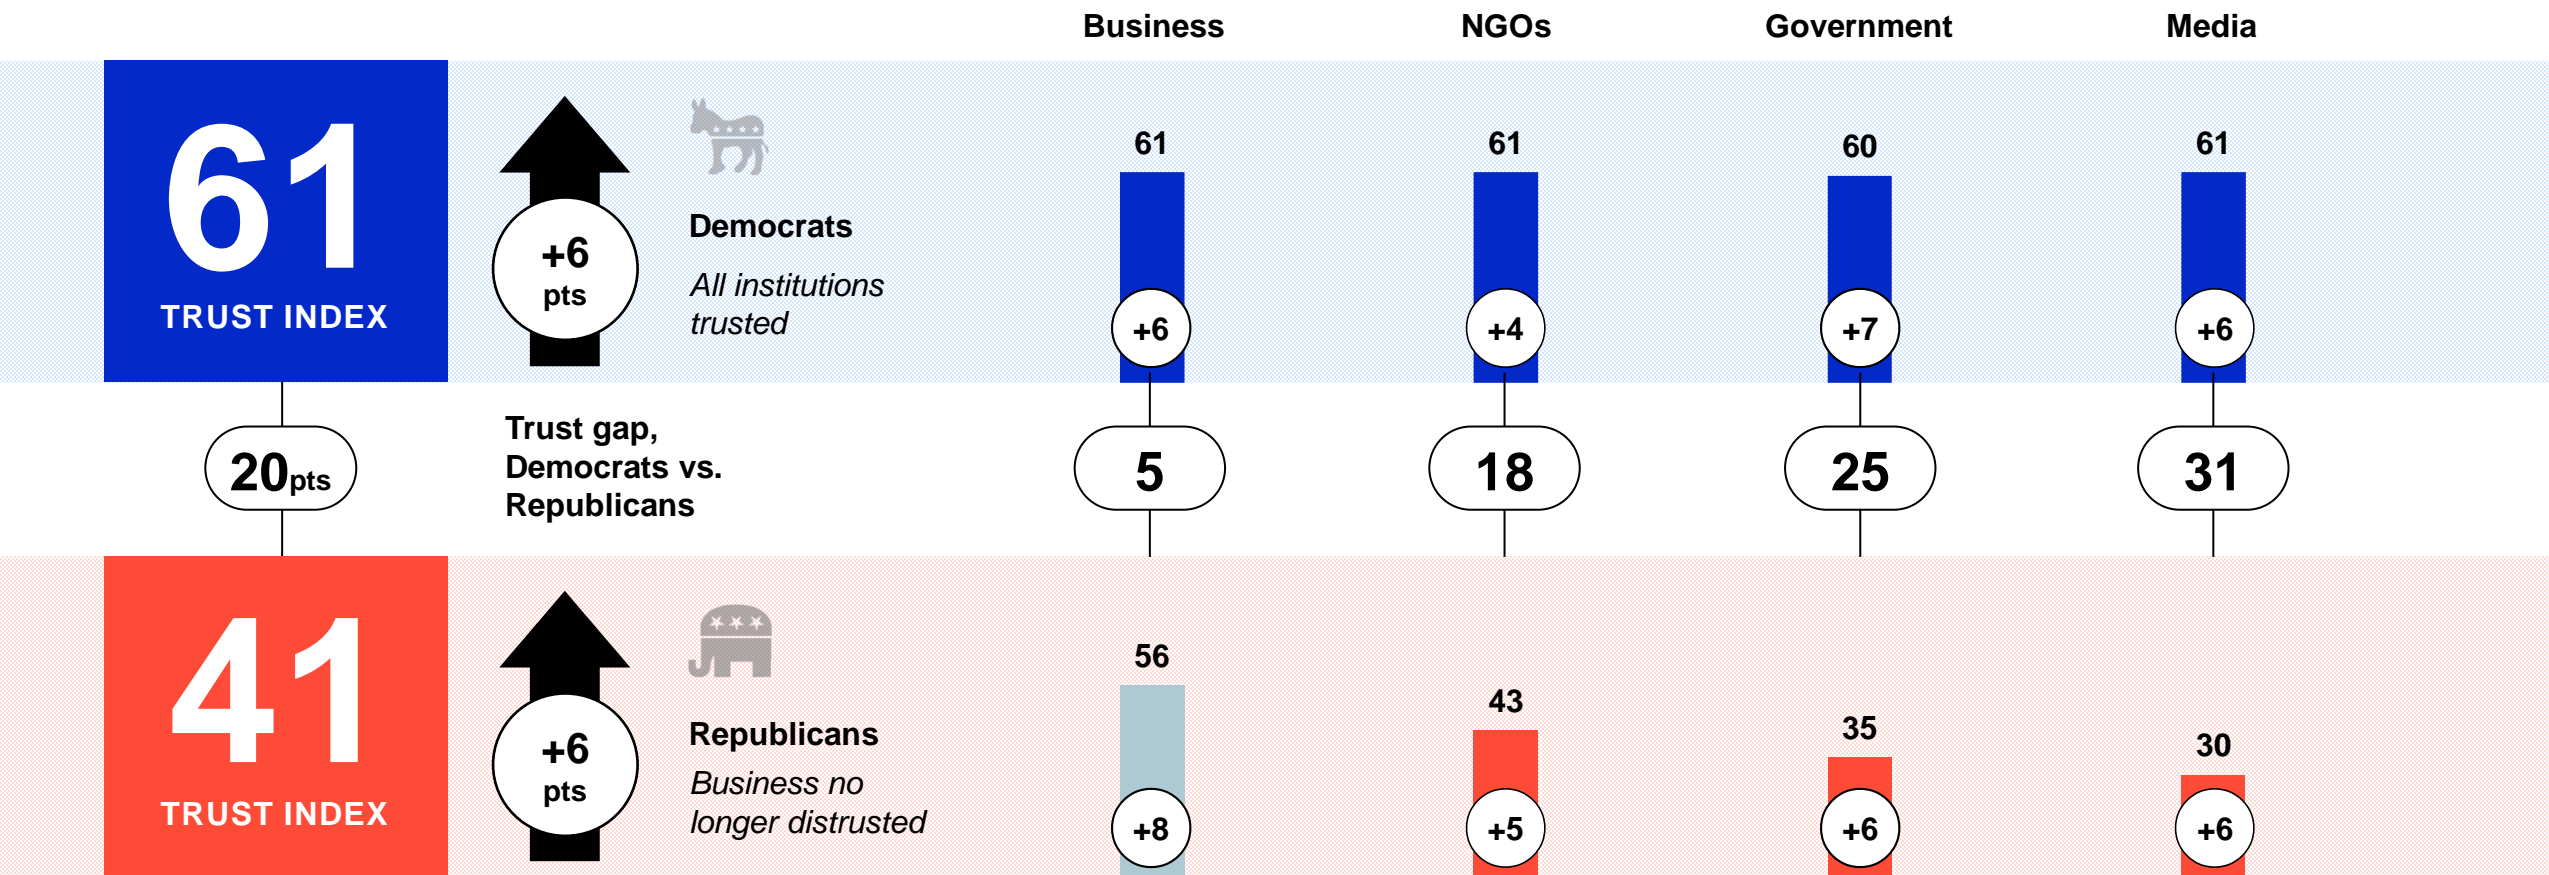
Business NGOs Government Media

61
TRUST INDEX

+6
pts

Democrats
All institutions trusted

| | Business | NGOs | Government | Media |
|---|---|---|---|---|
| Democrats | 61 (+6) | 61 (+4) | 60 (+7) | 61 (+6) |
| Trust gap, Democrats vs. Republicans | 5 | 18 | 25 | 31 |
| Republicans | 56 (+8) | 43 (+5) | 35 (+6) | 30 (+6) |

20pts

Trust gap, Democrats vs. Republicans

41
TRUST INDEX

+6
pts

Republicans
Business no longer distrusted